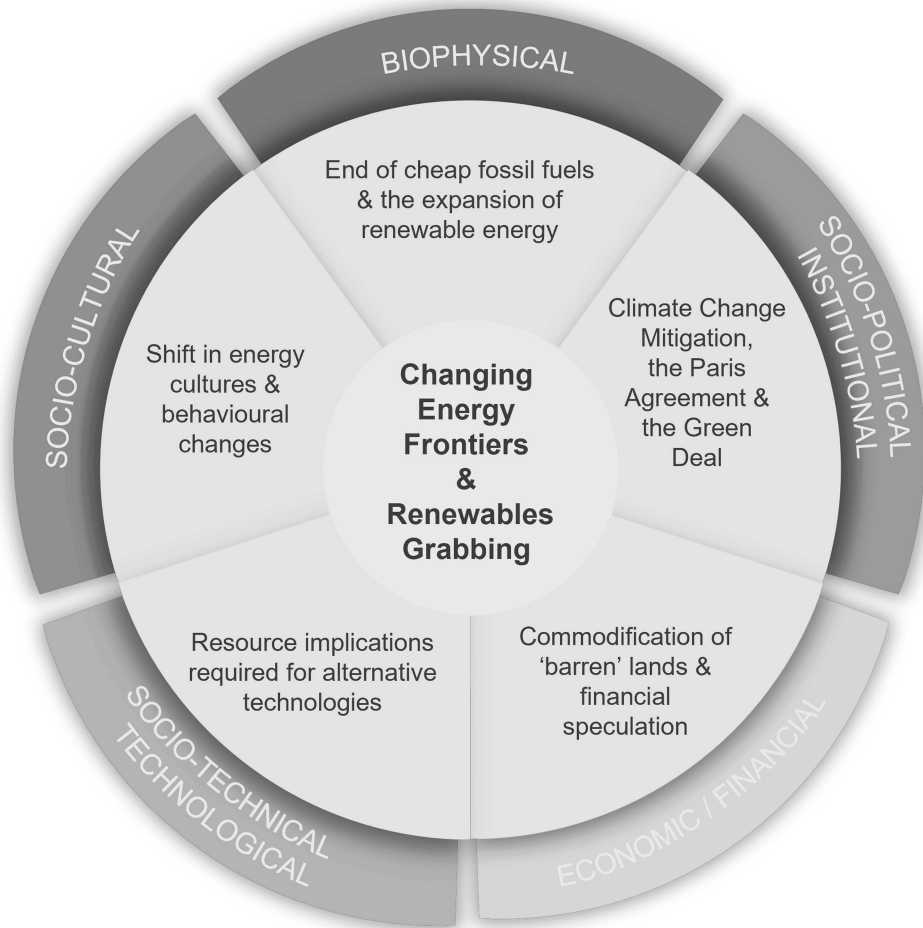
BIOPHYSICAL

End of cheap fossil fuels & the expansion of renewable energy

SOCIO-POLITICAL INSTITUTIONAL

Climate Change Mitigation, the Paris Agreement & the Green Deal

ECONOMIC / FINANCIAL

Commodification of 'barren' lands & financial speculation

SOCIO-TECHNICAL TECHNOLOGICAL

Resource implications required for alternative technologies

SOCIO-CULTURAL

Shift in energy cultures & behavioural changes

Changing Energy Frontiers & Renewables Grabbing